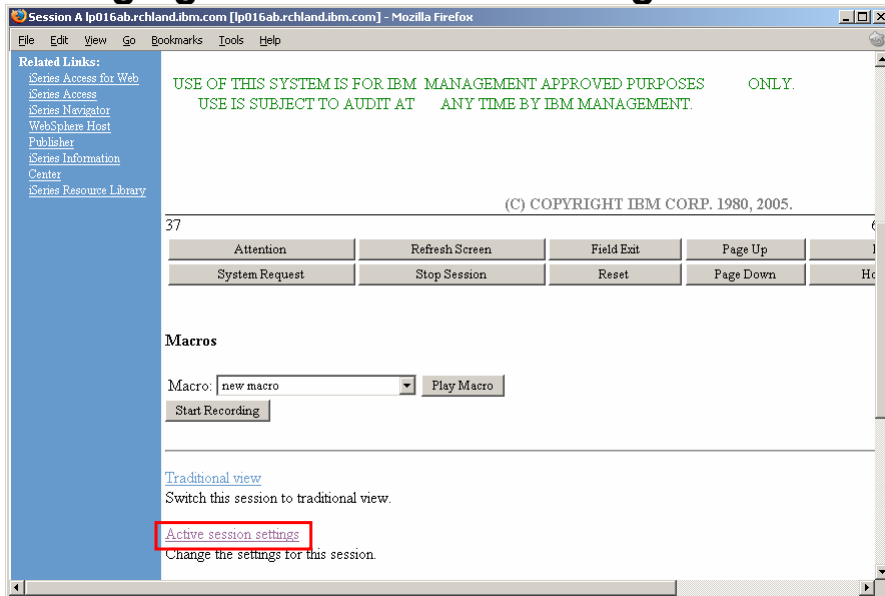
Session A lp016ab.rchland.ibm.com [lp016ab.rchland.ibm.com] - Mozilla Firefox

File Edit View Go Bookmarks Tools Help

Related Links:
iSeries Access for Web
iSeries Access
iSeries Navigator
WebSphere Host Publisher
iSeries Information Center
iSeries Resource Library

USE OF THIS SYSTEM IS FOR IBM MANAGEMENT APPROVED PURPOSES ONLY.
USE IS SUBJECT TO AUDIT AT ANY TIME BY IBM MANAGEMENT.

(C) COPYRIGHT IBM CORP. 1980, 2005.

37

| Attention | Refresh Screen | Field Exit | Page Up | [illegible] |
|---|---|---|---|---|
| System Request | Stop Session | Reset | Page Down | Ho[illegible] |

Macros

Macro: new macro Play Macro
Start Recording

Traditional view
Switch this session to traditional view.

Active session settings
Change the settings for this session.